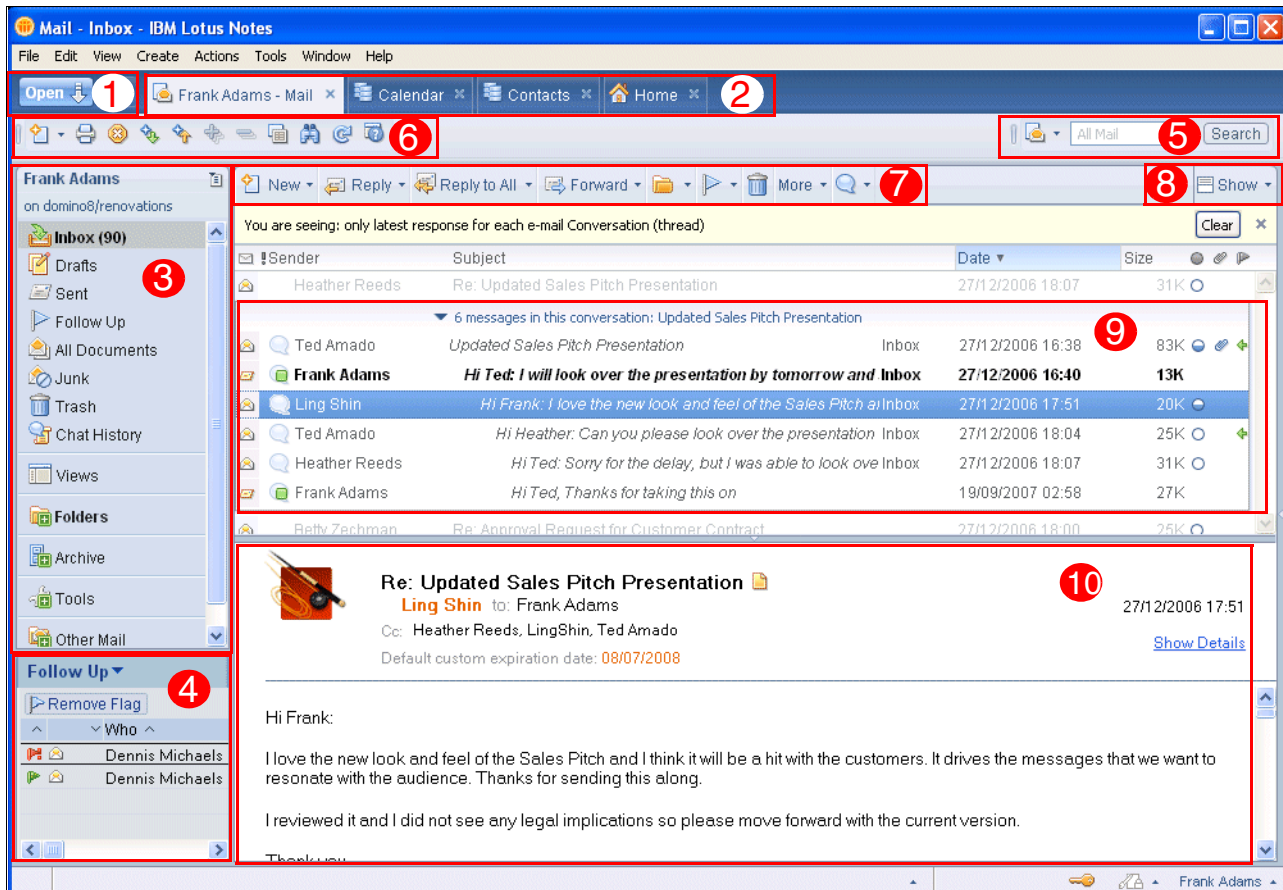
Mail - Inbox - IBM Lotus Notes

File Edit View Create Actions Tools Window Help

Open 1 Frank Adams - Mail Calendar Contacts Home 2

6

All Mail 5 Search

Frank Adams
on domino8/renovations

Inbox (90)
Drafts
Sent
Follow Up
All Documents
Junk
Trash
Chat History
Views
Folders
Archive
Tools
Other Mail

3

Follow Up
Remove Flag
Who
Dennis Michaels
Dennis Michaels

4

New Reply Reply to All Forward More 7 8 Show

You are seeing: only latest response for each e-mail Conversation (thread) Clear

| Sender | Subject | | Date | Size |
|---|---|---|---|---|
| Heather Reeds | Re: Updated Sales Pitch Presentation | | 27/12/2006 18:07 | 31K |
| 6 messages in this conversation: Updated Sales Pitch Presentation | | | | |
| Ted Amado | Updated Sales Pitch Presentation | Inbox | 27/12/2006 16:38 | 83K |
| Frank Adams | Hi Ted: I will look over the presentation by tomorrow and | Inbox | 27/12/2006 16:40 | 13K |
| Ling Shin | Hi Frank: I love the new look and feel of the Sales Pitch a | Inbox | 27/12/2006 17:51 | 20K |
| Ted Amado | Hi Heather: Can you please look over the presentation | Inbox | 27/12/2006 18:04 | 25K |
| Heather Reeds | Hi Ted: Sorry for the delay, but I was able to look ove | Inbox | 27/12/2006 18:07 | 31K |
| Frank Adams | Hi Ted, Thanks for taking this on | | 19/09/2007 02:58 | 27K |
| Betty Zechman | Re: Approval Request for Customer Contract | | 27/12/2006 18:00 | 25K |

9

Re: Updated Sales Pitch Presentation
Ling Shin to: Frank Adams
27/12/2006 17:51
Cc: Heather Reeds, LingShin, Ted Amado
Show Details
Default custom expiration date: 08/07/2008

10

Hi Frank:

I love the new look and feel of the Sales Pitch and I think it will be a hit with the customers. It drives the messages that we want to resonate with the audience. Thanks for sending this along.

I reviewed it and I did not see any legal implications so please move forward with the current version.

Thank you

Frank Adams